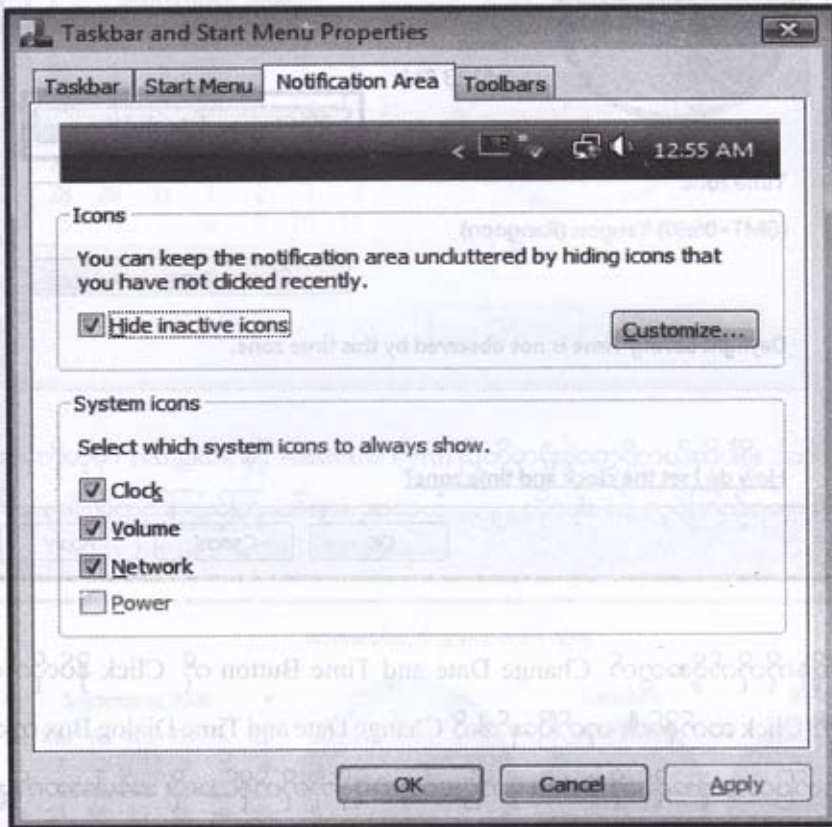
Taskbar and Start Menu Properties

Taskbar | Start Menu | Notification Area | Toolbars

12.55 AM

Icons

You can keep the notification area uncluttered by hiding icons that you have not clicked recently.

Hide inactive icons

Customize...

System icons

Select which system icons to always show.

Clock

Volume

Network

Power

OK Cancel Apply